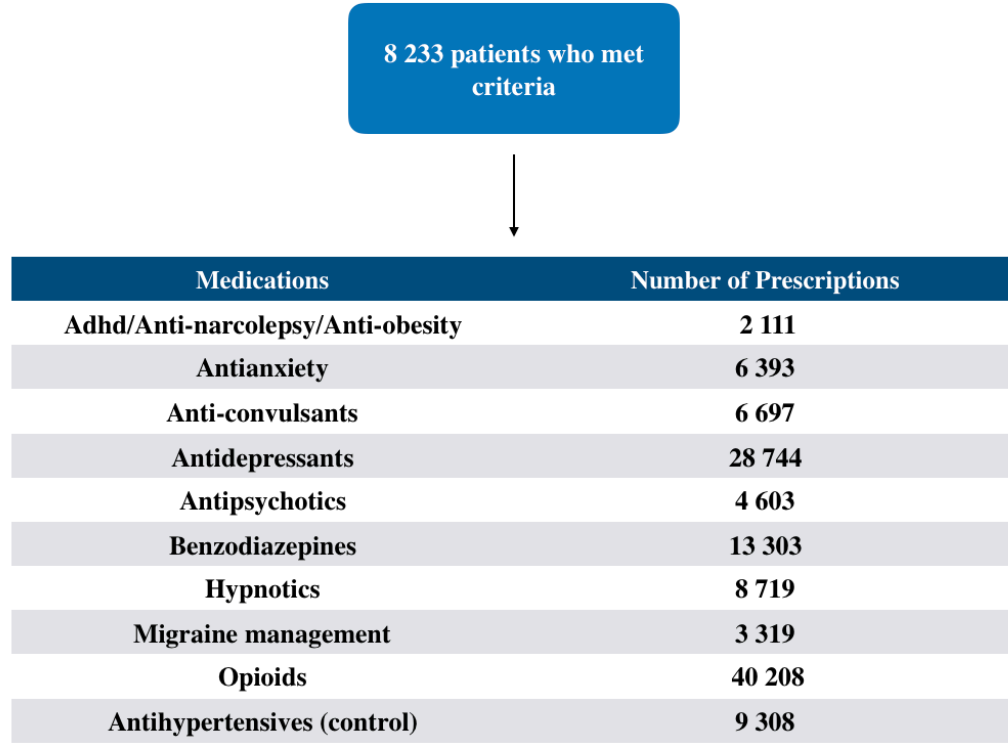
8 233 patients who met criteria

| Medications | Number of Prescriptions |
|---|---|
| Adhd/Anti-narcolepsy/Anti-obesity | 2 111 |
| Antianxiety | 6 393 |
| Anti-convulsants | 6 697 |
| Antidepressants | 28 744 |
| Antipsychotics | 4 603 |
| Benzodiazepines | 13 303 |
| Hypnotics | 8 719 |
| Migraine management | 3 319 |
| Opioids | 40 208 |
| Antihypertensives (control) | 9 308 |